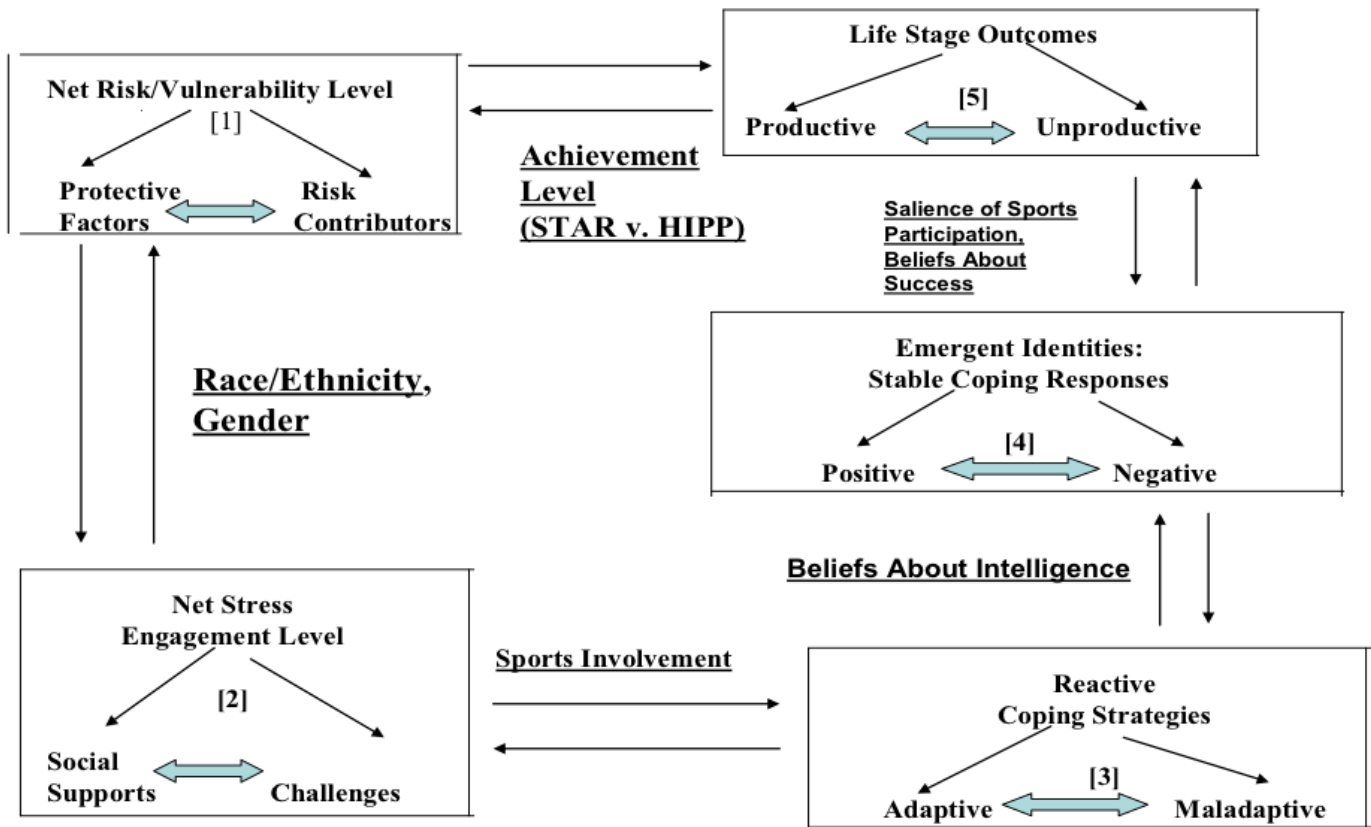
Net Risk/Vulnerability Level
[1]
Protective Factors
Risk Contributors

Life Stage Outcomes
[5]
Productive
Unproductive

Achievement Level (STAR v. HIPP)

Salience of Sports Participation, Beliefs About Success

Race/Ethnicity, Gender

Emergent Identities: Stable Coping Responses
[4]
Positive
Negative

Beliefs About Intelligence

Net Stress Engagement Level
[2]
Social Supports
Challenges

Sports Involvement

Reactive Coping Strategies
[3]
Adaptive
Maladaptive